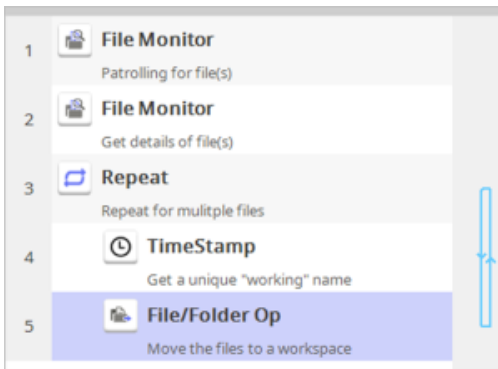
1 File Monitor
Patrolling for file(s)

2 File Monitor
Get details of file(s)

3 Repeat
Repeat for mulitple files

4 TimeStamp
Get a unique "working" name

5 File/Folder Op
Move the files to a workspace